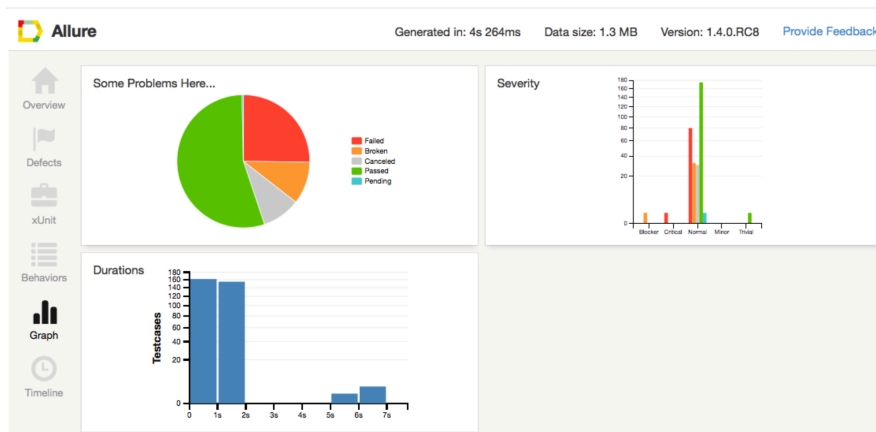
Allure

Generated in: 4s 264ms Data size: 1.3 MB Version: 1.4.0.RC8 Provide Feedback

Overview

Defects

xUnit

Behaviors

Graph

Timeline

Some Problems Here...

Failed
Broken
Canceled
Passed
Pending

Severity

180
160
140
120
100
80
60
40
20
0

Blocker Critical Normal Minor Trivial

Durations

180
160
140
120
100
80
60
40
20
0

Testcases

0 1s 2s 3s 4s 5s 6s 7s